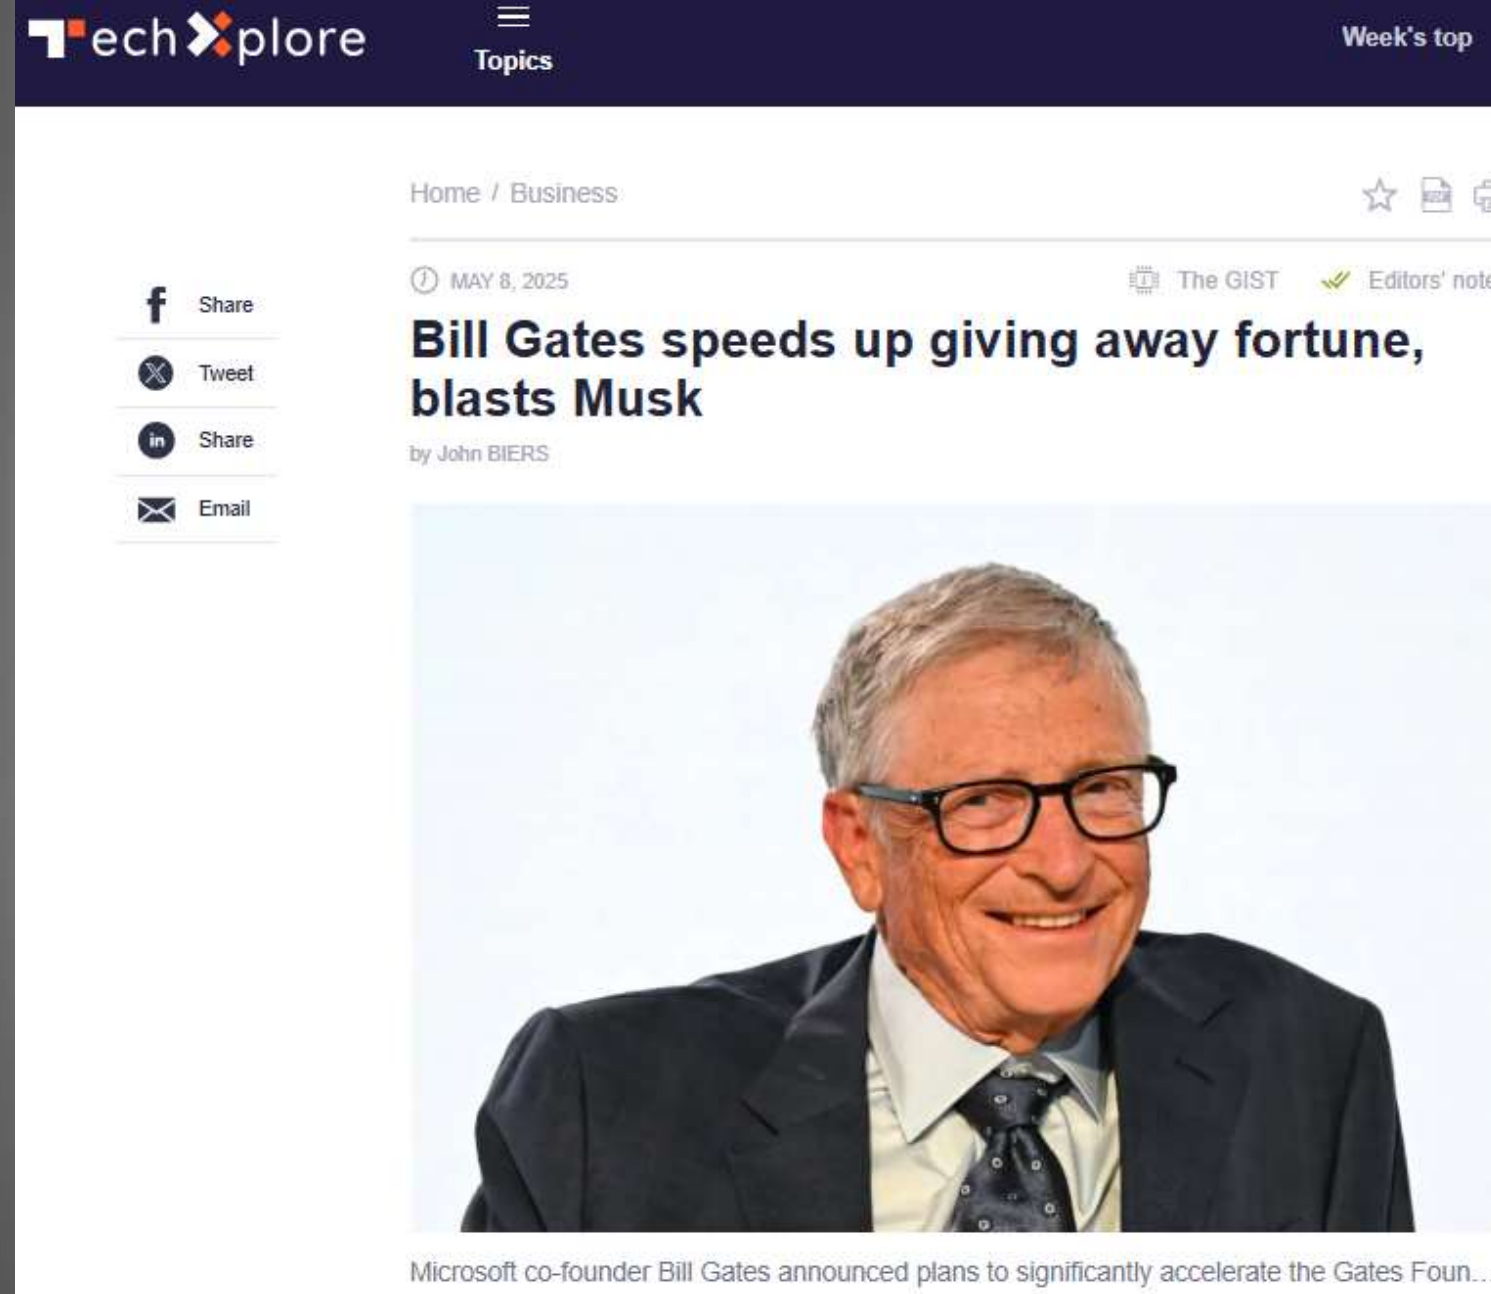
TechXplore

Topics

Week's top

Home / Business

Share

Tweet

Share

Email

MAY 8, 2025

The GIST

Editors' note

Bill Gates speeds up giving away fortune, blasts Musk

by John BIERS

Microsoft co-founder Bill Gates announced plans to significantly accelerate the Gates Foun...